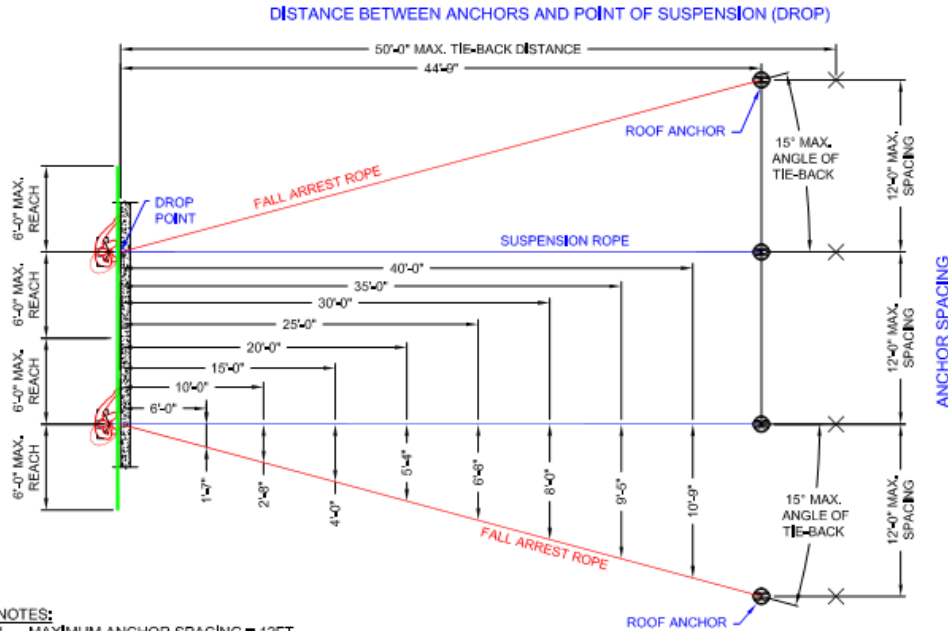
DISTANCE BETWEEN ANCHORS AND POINT OF SUSPENSION (DROP)

50'-0" MAX. TIE-BACK DISTANCE

44'-9"

ROOF ANCHOR

15° MAX. ANGLE OF TIE-BACK

12'-0" MAX. SPACING

FALL ARREST ROPE

DROP POINT

6'-0" MAX. REACH

SUSPENSION ROPE

ANCHOR SPACING

6'-0" MAX. REACH

40'-0"

35'-0"

30'-0"

25'-0"

12'-0" MAX. SPACING

20'-0"

15'-0"

10'-0"

6'-0" MAX. REACH

6'-0"

6'-0" MAX. REACH

1'-7"

2'-8"

4'-0"

5'-4"

6'-8"

8'-0"

9'-5"

10'-9"

15° MAX. ANGLE OF TIE-BACK

12'-0" MAX. SPACING

FALL ARREST ROPE

ROOF ANCHOR

NOTES:

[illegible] MAXIMUM ANCHOR SPACING = 12FT